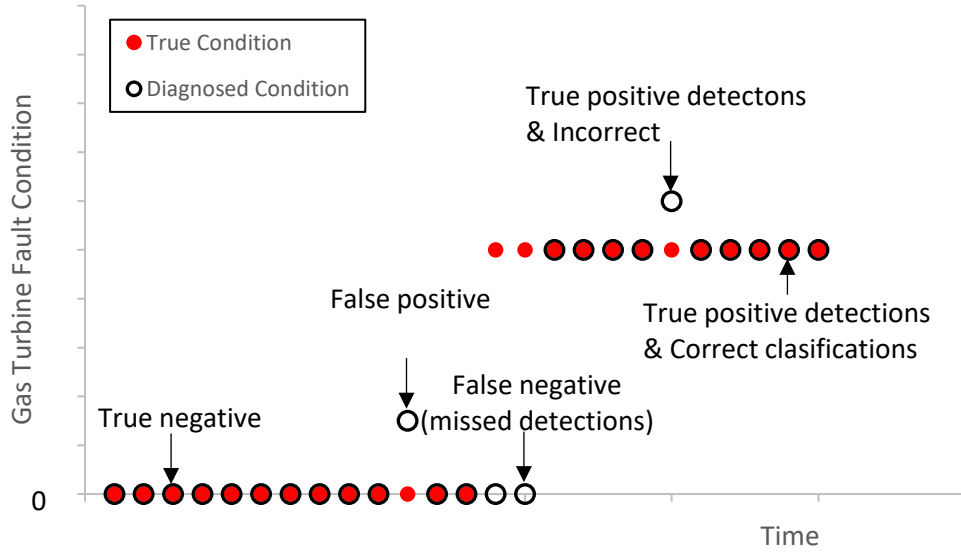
True Condition
Diagnosed Condition

True positive detectons
& Incorrect

Gas Turbine Fault Condition

False positive

True positive detections
& Correct clasifications

False negative
(missed detections)

True negative

0

Time